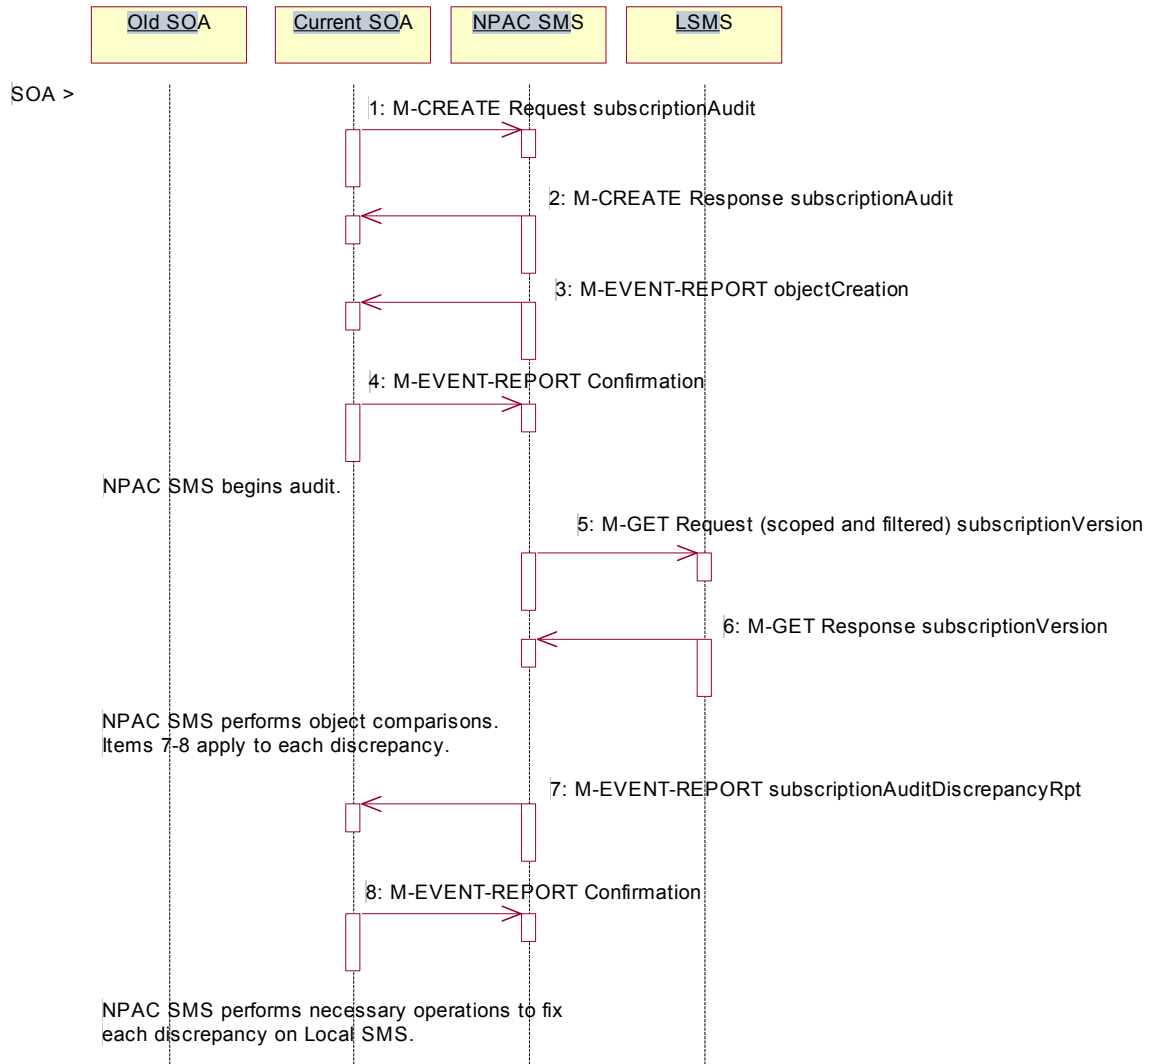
Old SOA

Current SOA

NPAC SMS

LSMS

SOA >

1: M-CREATE Request subscriptionAudit

2: M-CREATE Response subscriptionAudit

3: M-EVENT-REPORT objectCreation

4: M-EVENT-REPORT Confirmation

NPAC SMS begins audit.

5: M-GET Request (scoped and filtered) subscriptionVersion

6: M-GET Response subscriptionVersion

NPAC SMS performs object comparisons.
Items 7-8 apply to each discrepancy.

7: M-EVENT-REPORT subscriptionAuditDiscrepancyRpt

8: M-EVENT-REPORT Confirmation

NPAC SMS performs necessary operations to fix each discrepancy on Local SMS.